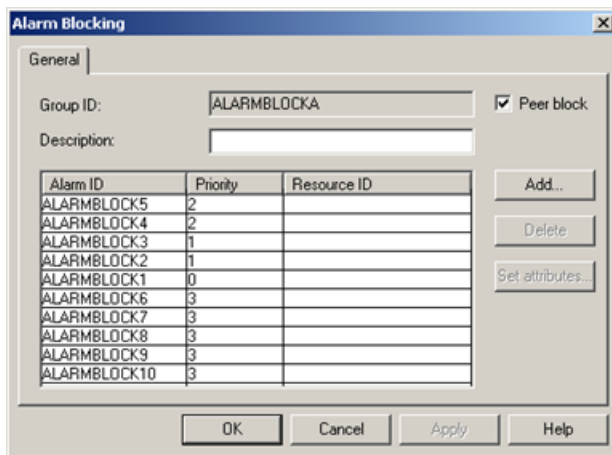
Alarm Blocking

General

Group ID: ALARMBLOCKA

Peer block

Description:

| Alarm ID | Priority | Resource ID |
|---|---|---|
| ALARMBLOCK5 | 2 | |
| ALARMBLOCK4 | 2 | |
| ALARMBLOCK3 | 1 | |
| ALARMBLOCK2 | 1 | |
| ALARMBLOCK1 | 0 | |
| ALARMBLOCK6 | 3 | |
| ALARMBLOCK7 | 3 | |
| ALARMBLOCK8 | 3 | |
| ALARMBLOCK9 | 3 | |
| ALARMBLOCK10 | 3 | |

Add...

Delete

Set attributes...

OK

Cancel

Apply

Help